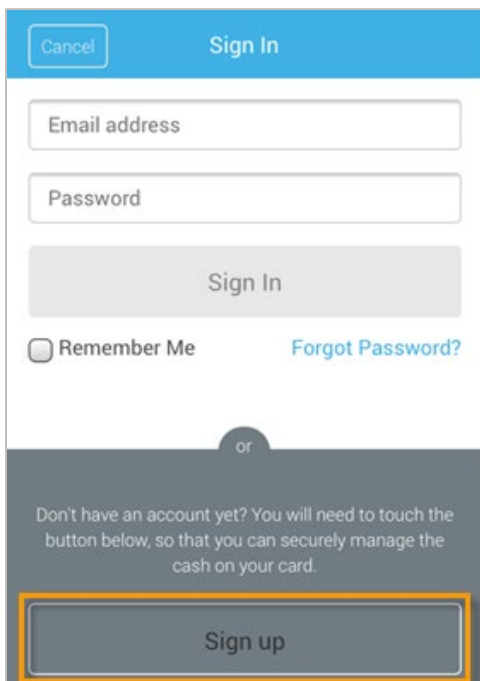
Cancel

Sign In

Email address

Password

Sign In

Remember Me

Forgot Password?

or

Don't have an account yet? You will need to touch the button below, so that you can securely manage the cash on your card.

Sign up